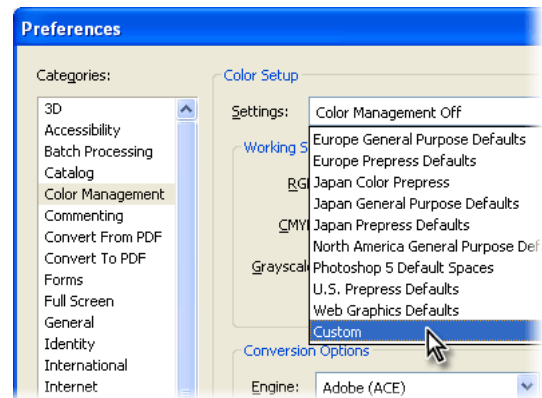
Preferences

Categories:

3D
Accessibility
Batch Processing
Catalog
Color Management
Commenting
Convert From PDF
Convert To PDF
Forms
Full Screen
General
Identity
International
Internet

Color Setup

Settings: Color Management Off

Working S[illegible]

RG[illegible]

CMY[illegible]

Grayscal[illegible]

Europe General Purpose Defaults
Europe Prepress Defaults
Japan Color Prepress
Japan General Purpose Defaults
Japan Prepress Defaults
North America General Purpose Def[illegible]
Photoshop 5 Default Spaces
U.S. Prepress Defaults
Web Graphics Defaults
Custom

Conversion Options

Engine: Adobe (ACE)